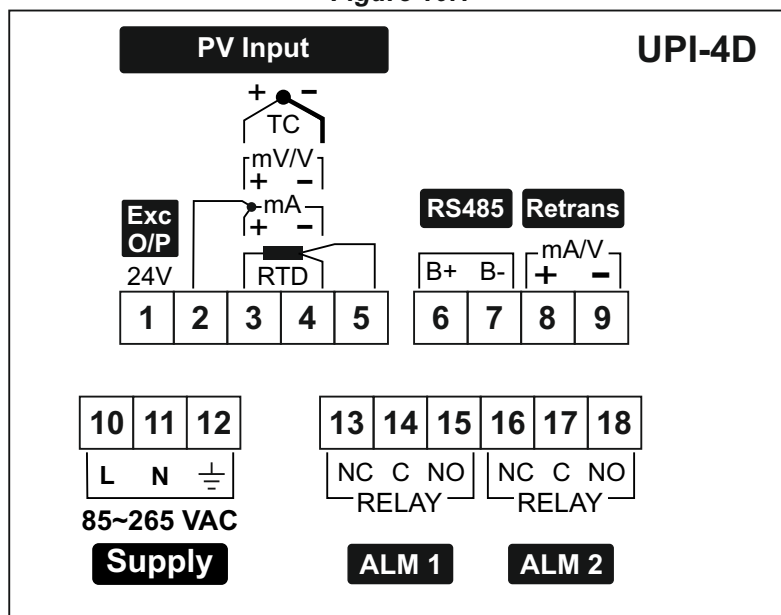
Figure 10.1

PV Input

UPI-4D

+ −
TC

mV/V
+ −

Exc O/P

mA
+ −

RTD

24V

1 2 3 4 5

RS485

Retrans

B+ B-

mA/V
+ −

6 7 8 9

10 11 12

L N ⏚

85~265 VAC

Supply

13 14 15 16 17 18

NC C NO
RELAY

NC C NO
RELAY

ALM 1

ALM 2